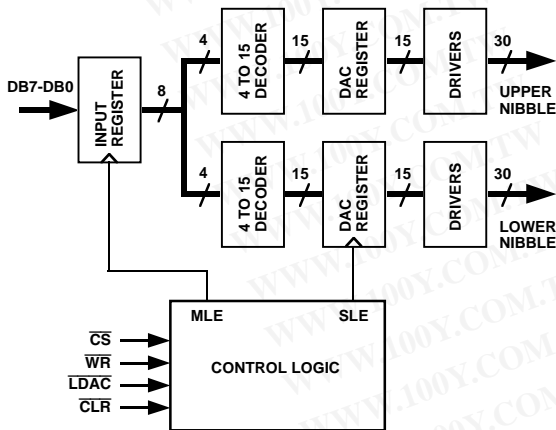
DB7-DB0

INPUT REGISTER

8

4

4 TO 15 DECODER

15

DAC REGISTER

15

DRIVERS

30

UPPER NIBBLE

4

4 TO 15 DECODER

15

DAC REGISTER

15

DRIVERS

30

LOWER NIBBLE

MLE

SLE

$\overline{CS}$

$\overline{WR}$

$\overline{LDAC}$

$\overline{CLR}$

CONTROL LOGIC

WWW.100Y.COM.TW